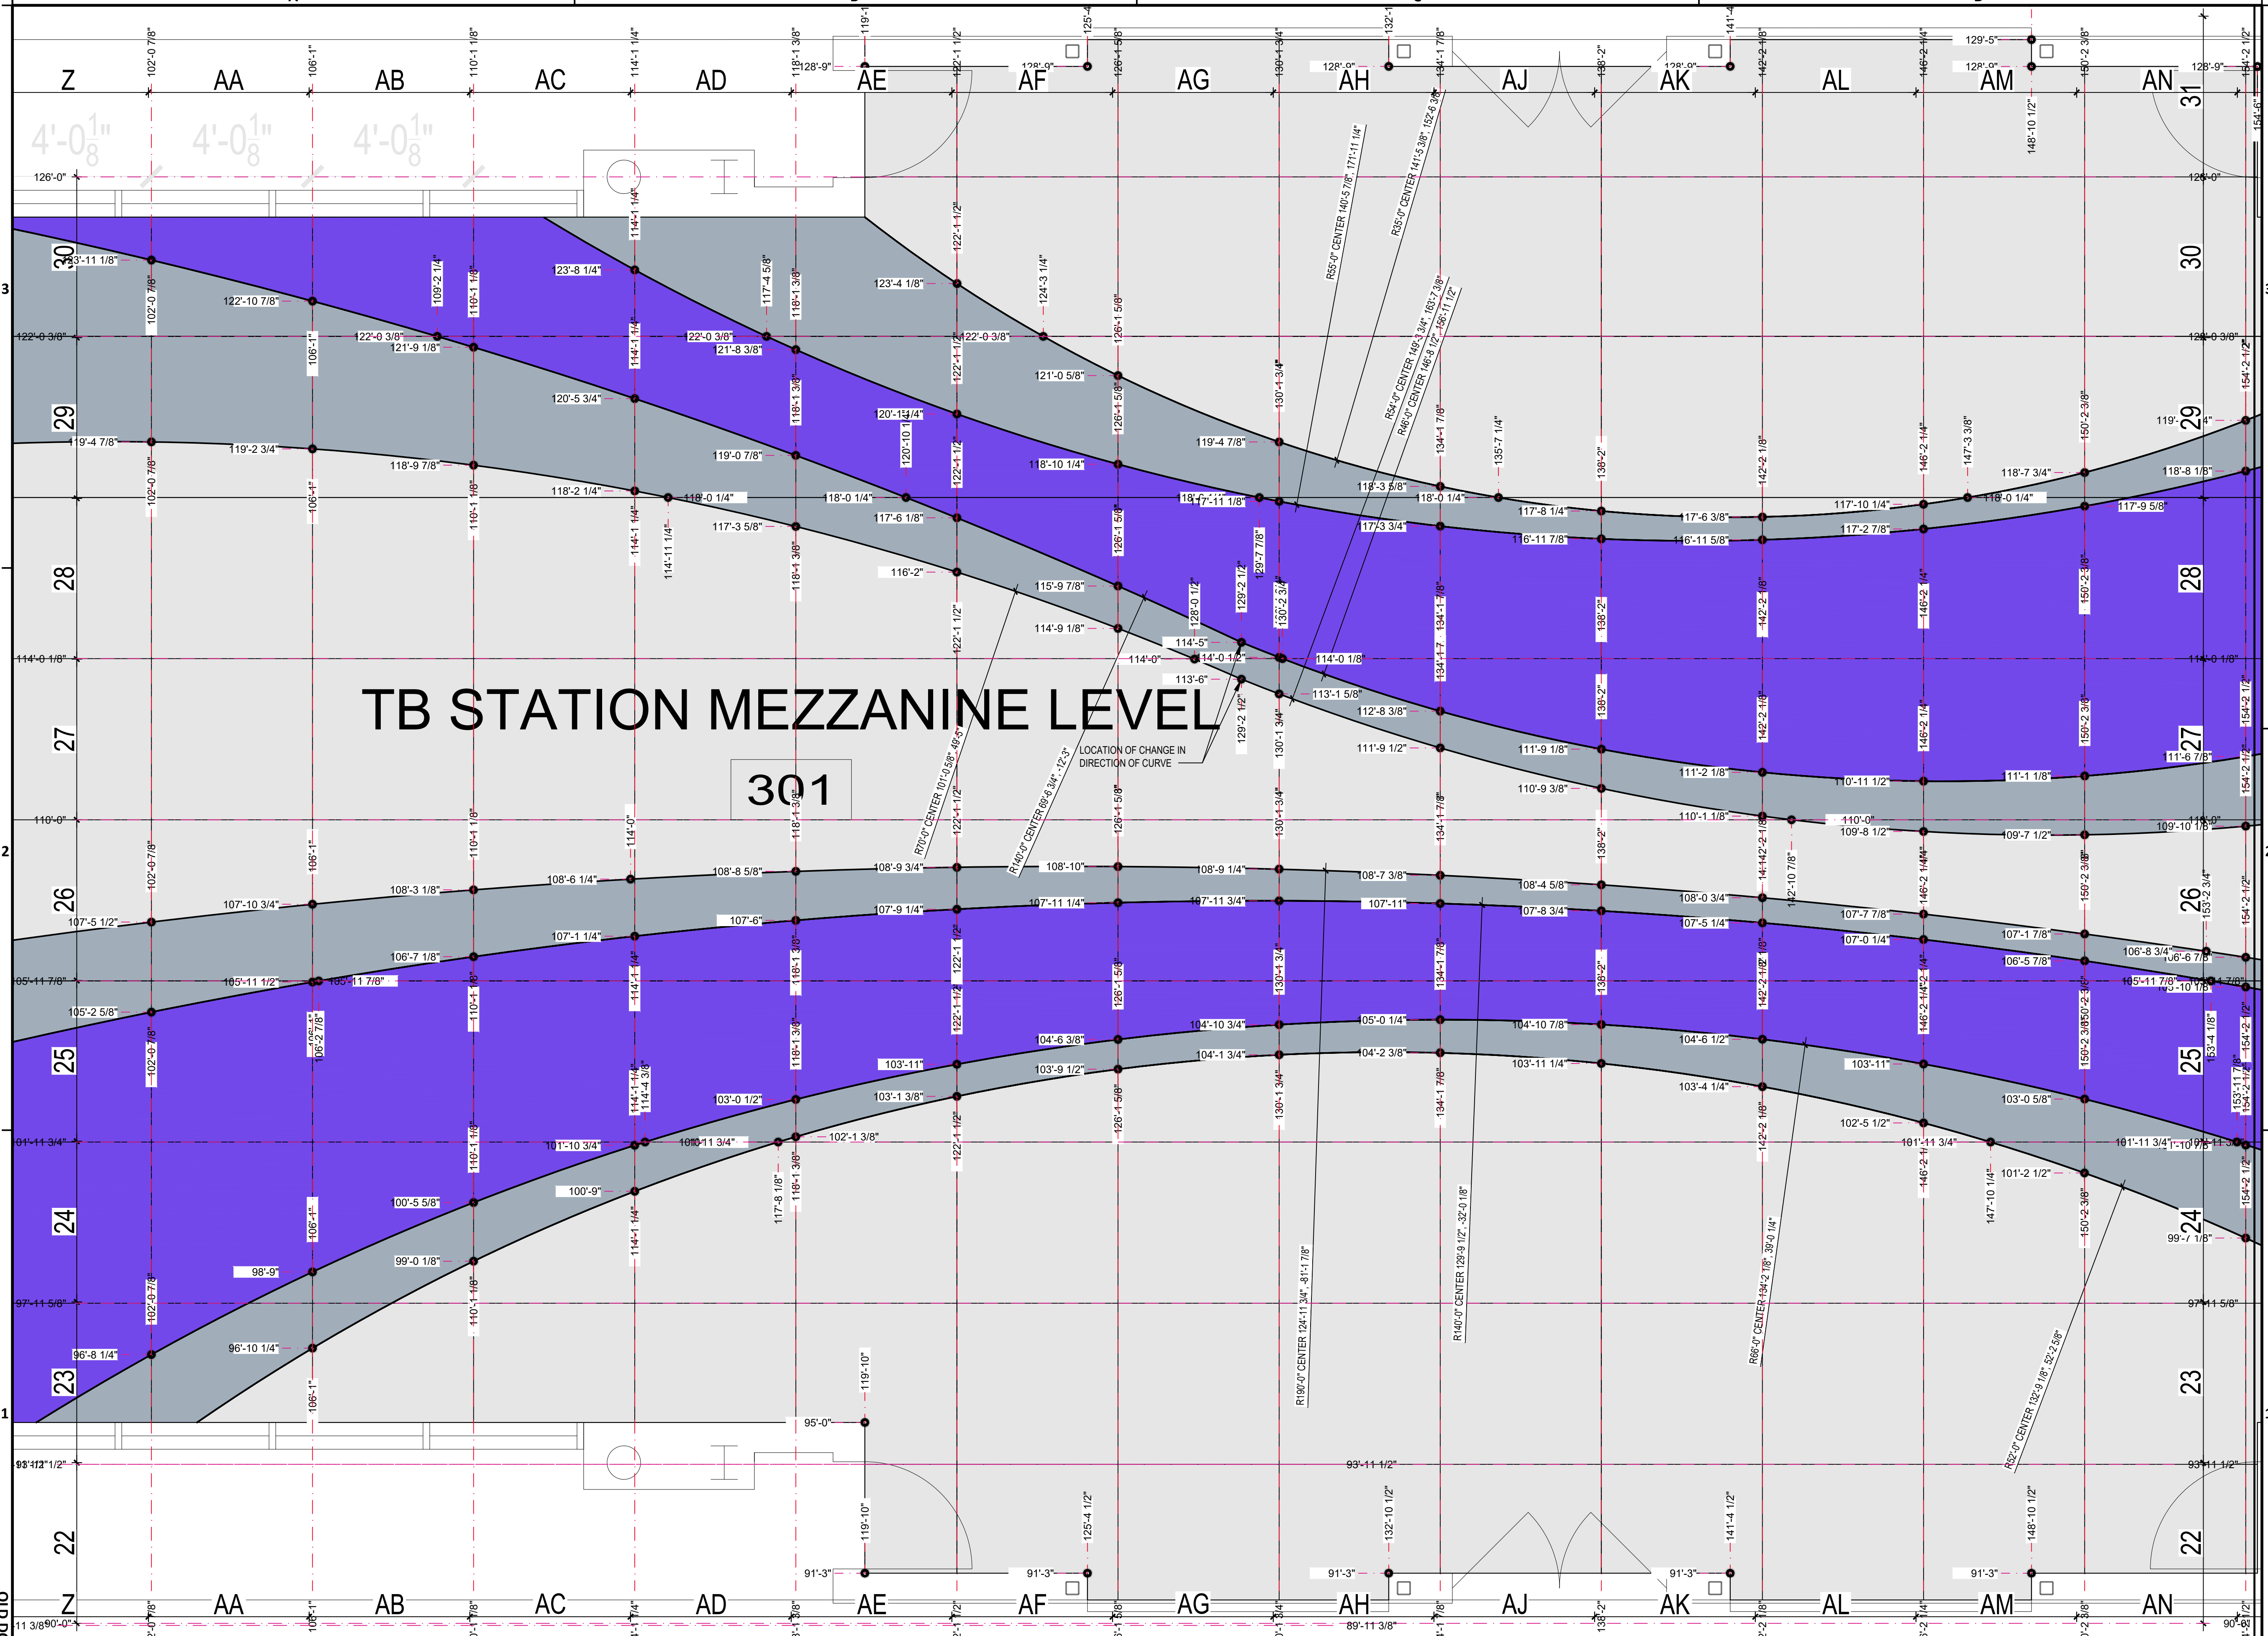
TB STATION MEZZANINE LEVEL

301

Z AA AB AC AD AE AF AG AH AJ AK AL AM AN

31 30 29 28 27 26 25 24 23 22

$4'-0\frac{1}{8}"$ $4'-0\frac{1}{8}"$ $4'-0\frac{1}{8}"$

126'-0"
122'-0 3/8"
114'-0 1/8"
110'-0"
105'-11 7/8"
101'-11 3/4"
97'-11 5/8"
93'-11 1/2"

102'-0 7/8"
106'-1"
110'-1 1/8"
114'-1 1/4"
118'-1 3/8"
122'-1 1/2"
126'-1 5/8"
130'-1 3/4"
134'-1 7/8"
138'-2"
142'-2 1/8"
146'-2 1/4"
150'-2 3/8"
154'-2 1/2"

128'-9"
129'-5"
148'-10 1/2"
119'-10"
125'-4 1/2"
132'-10 1/2"
141'-4 1/2"
95'-0"
91'-3"
89'-11 3/8"
90'-0"

123'-11 1/8"
122'-10 7/8"
122'-0 3/8"
121'-9 1/8"
123'-8 1/4"
117'-4 5/8"
123'-4 1/8"
124'-3 1/4"
121'-8 3/8"
121'-0 5/8"
120'-5 3/4"
120'-11 1/4"
120'-10 1/8"
119'-4 7/8"
119'-2 3/4"
118'-9 7/8"
119'-0 7/8"
118'-10 1/4"
118'-2 1/4"
118'-0 1/4"
117'-11 1/8"
117'-3 5/8"
117'-6 1/8"
114'-11 1/4"
116'-2"
115'-9 7/8"
114'-9 1/8"
114'-5"
114'-0"
114'-0 1/2"
113'-6"
113'-1 5/8"
112'-8 3/8"
111'-9 1/2"
111'-9 1/8"
110'-9 3/8"
111'-2 1/8"
110'-11 1/2"
111'-1 1/8"
110'-1 1/8"
109'-8 1/2"
109'-7 1/2"
109'-10 1/8"
109'-2 1/4"
135'-7 1/4"
147'-3 3/8"
118'-7 3/4"
118'-8 1/8"
118'-3 5/8"
117'-8 1/4"
117'-6 3/8"
117'-10 1/4"
117'-9 5/8"
117'-3 3/4"
116'-11 7/8"
116'-11 5/8"
117'-2 7/8"
128'-0 1/2"
129'-2 1/2"
129'-7 7/8"
111'-6 7/8"

LOCATION OF CHANGE IN DIRECTION OF CURVE

R55'-0" CENTER 140'-5 7/8", 171'-11 1/4"
R35'-0" CENTER 141'-5 3/8", 152'-6 3/8"
R54'-0" CENTER 149'-3 3/4", 183'-7 3/8"
R46'-0" CENTER 146'-8 1/2", 186'-11 1/2"
R70'-0" CENTER 101'-0 5/8", 49'-5"
R140'-0" CENTER 69'-6 3/4", -12'-3"
R190'-0" CENTER 124'-11 3/4", -81'-1 7/8"
R140'-0" CENTER 129'-9 1/2", -32'-0 1/8"
R66'-0" CENTER 134'-2 7/8", 39'-0 1/4"
R52'-0" CENTER 132'-9 1/8", 52'-2 5/8"

108'-9 3/4"
108'-10"
108'-9 1/4"
108'-8 5/8"
108'-6 1/4"
108'-3 1/8"
107'-10 3/4"
107'-5 1/2"
108'-7 3/8"
108'-4 5/8"
108'-0 3/4"
107'-7 7/8"
107'-1 7/8"
106'-8 3/4"
107'-9 1/4"
107'-11 1/4"
107'-11 3/4"
107'-11"
107'-8 3/4"
107'-5 1/4"
107'-0 1/4"
106'-5 7/8"
106'-6 7/8"
107'-6"
107'-1 1/4"
106'-7 1/8"
105'-11 1/2"
105'-11 7/8"
105'-2 5/8"
105'-10 1/8"
153'-2 3/4"
142'-10 7/8"
104'-10 3/4"
105'-0 1/4"
104'-10 7/8"
104'-6 3/8"
104'-1 3/4"
104'-2 3/8"
104'-6 1/2"
103'-11"
103'-11 1/4"
103'-9 1/2"
103'-4 1/4"
103'-0 5/8"
103'-1 3/8"
103'-0 1/2"
102'-5 1/2"
101'-10 3/4"
101'-11 3/4"
102'-1 3/8"
101'-2 1/2"
101'-10 7/8"
100'-9"
100'-5 5/8"
99'-0 1/8"
98'-9"
99'-7 1/8"
96'-8 1/4"
96'-10 1/4"
106'-2 7/8"
114'-4 3/8"
117'-8 1/8"
147'-10 1/4"
153'-4 1/8"
153'-11 7/8"